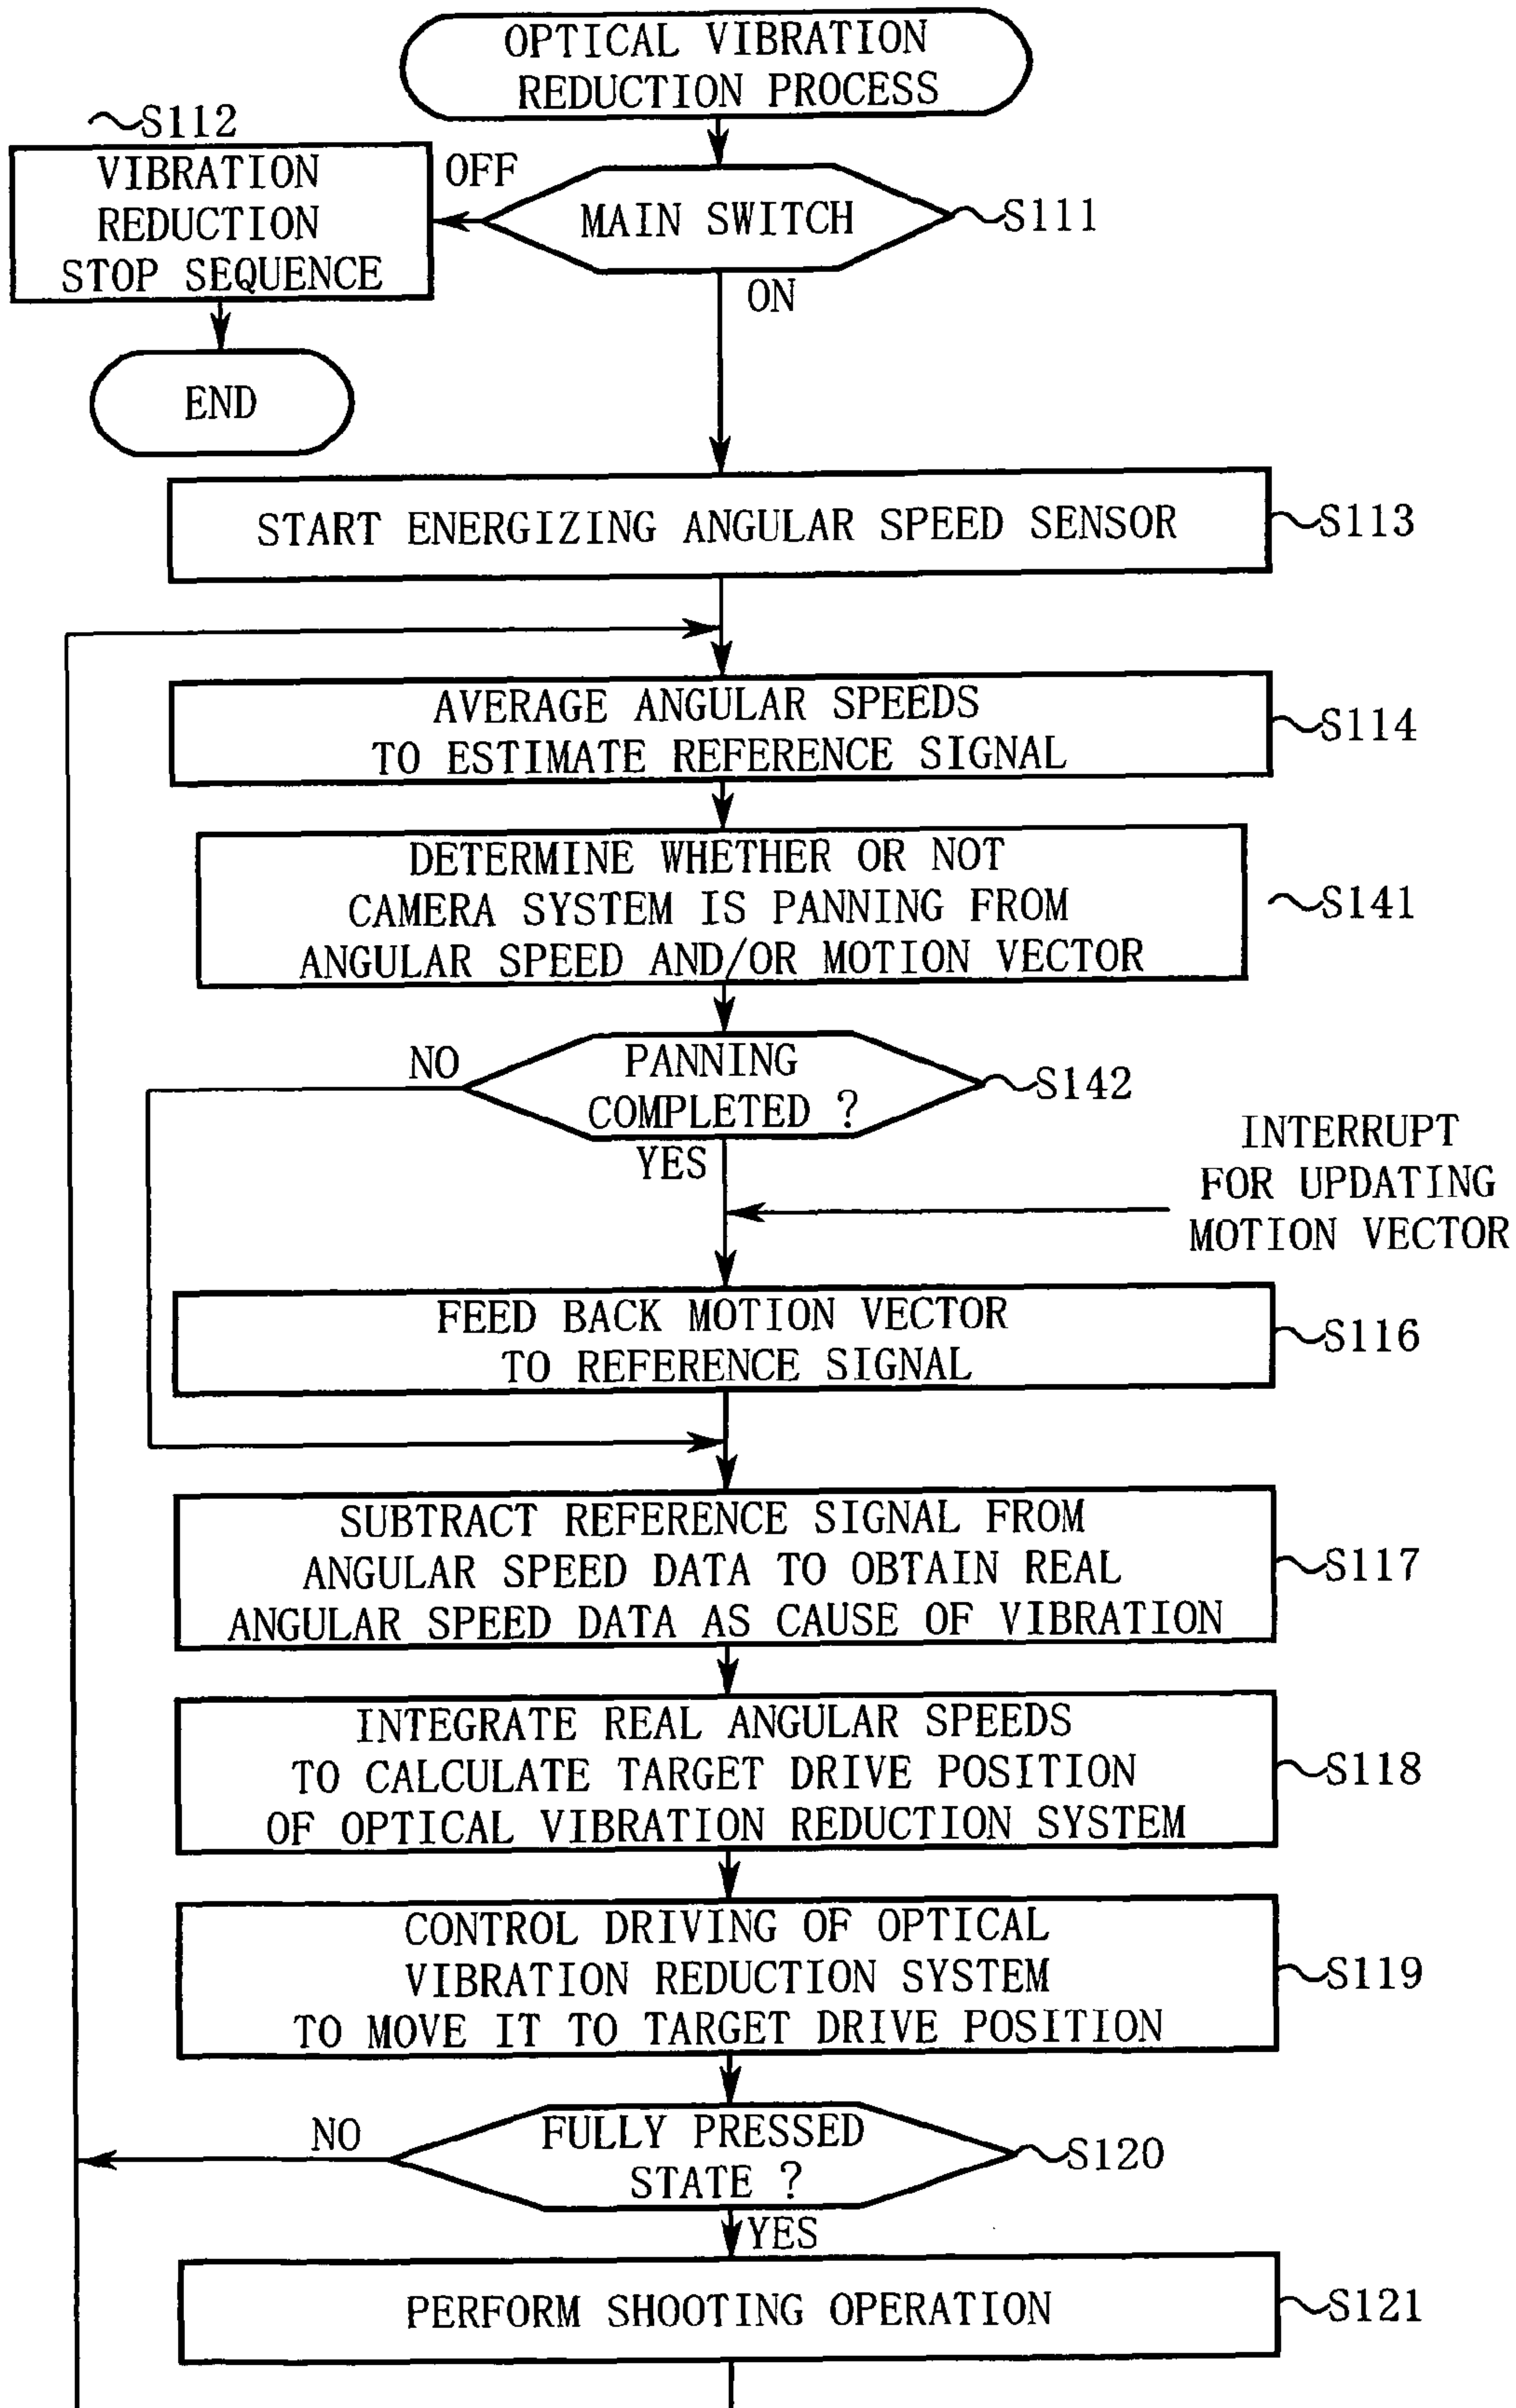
OPTICAL VIBRATION REDUCTION PROCESS

S112

VIBRATION REDUCTION STOP SEQUENCE

OFF

MAIN SWITCH

S111

ON

END

START ENERGIZING ANGULAR SPEED SENSOR

S113

AVERAGE ANGULAR SPEEDS TO ESTIMATE REFERENCE SIGNAL

S114

DETERMINE WHETHER OR NOT CAMERA SYSTEM IS PANNING FROM ANGULAR SPEED AND/OR MOTION VECTOR

S141

NO

PANNING COMPLETED ?

S142

YES

INTERRUPT FOR UPDATING MOTION VECTOR

FEED BACK MOTION VECTOR TO REFERENCE SIGNAL

S116

SUBTRACT REFERENCE SIGNAL FROM ANGULAR SPEED DATA TO OBTAIN REAL ANGULAR SPEED DATA AS CAUSE OF VIBRATION

S117

INTEGRATE REAL ANGULAR SPEEDS TO CALCULATE TARGET DRIVE POSITION OF OPTICAL VIBRATION REDUCTION SYSTEM

S118

CONTROL DRIVING OF OPTICAL VIBRATION REDUCTION SYSTEM TO MOVE IT TO TARGET DRIVE POSITION

S119

NO

FULLY PRESSED STATE ?

S120

YES

PERFORM SHOOTING OPERATION

S121